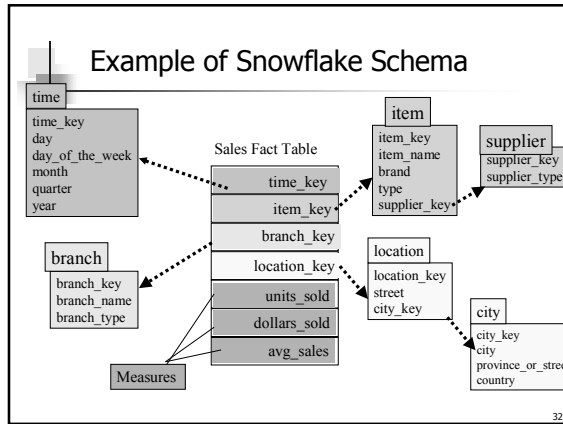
Example of Snowflake Schema

time
time_key
day
day_of_the_week
month
quarter
year

Sales Fact Table
time_key
item_key
branch_key
location_key
units_sold
dollars_sold
avg_sales

item
item_key
item_name
brand
type
supplier_key

supplier
supplier_key
supplier_type

branch
branch_key
branch_name
branch_type

location
location_key
street
city_key

city
city_key
city
province_or_stre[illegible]
country

Measures

32